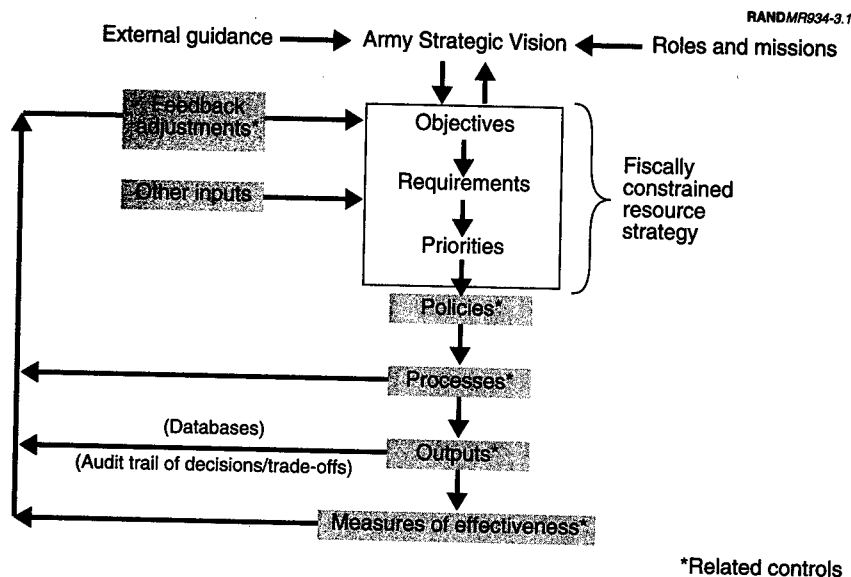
RANDMR934-3.1

External guidance

Army Strategic Vision

Roles and missions

Feedback adjustments*

Objectives

Requirements

Priorities

Other inputs

Fiscally constrained resource strategy

Policies*

Processes*

(Databases)

Outputs*

(Audit trail of decisions/trade-offs)

Measures of effectiveness*

*Related controls